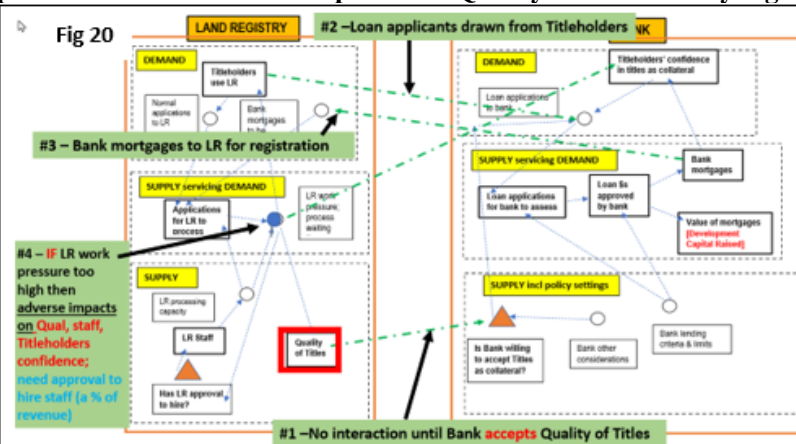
Fig 20

LAND REGISTRY

#2 –Loan applicants drawn from Titleholders

NK

DEMAND

Titleholders use LR

Normal applications to LR

Bank mortgages to be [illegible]

#3 – Bank mortgages to LR for registration

SUPPLY servicing DEMAND

Applications for LR to process

LR work pressure; process waiting

#4 – IF LR work pressure too high then adverse impacts on Qual, staff, Titleholders confidence; need approval to hire staff (a % of revenue)

SUPPLY

LR processing capacity

LR Staff

Quality of Titles

Has LR approval to hire?

DEMAND

Titleholders' confidence in titles as collateral

Loan applications to bank

SUPPLY servicing DEMAND

Bank mortgages

Loan applications for bank to assess

Loan $s approved by bank

Value of mortgages (Development Capital Raised)

SUPPLY incl policy settings

Is Bank willing to accept Titles as collateral?

Bank other considerations

Bank lending criteria & limits

#1 –No interaction until Bank accepts Quality of Titles